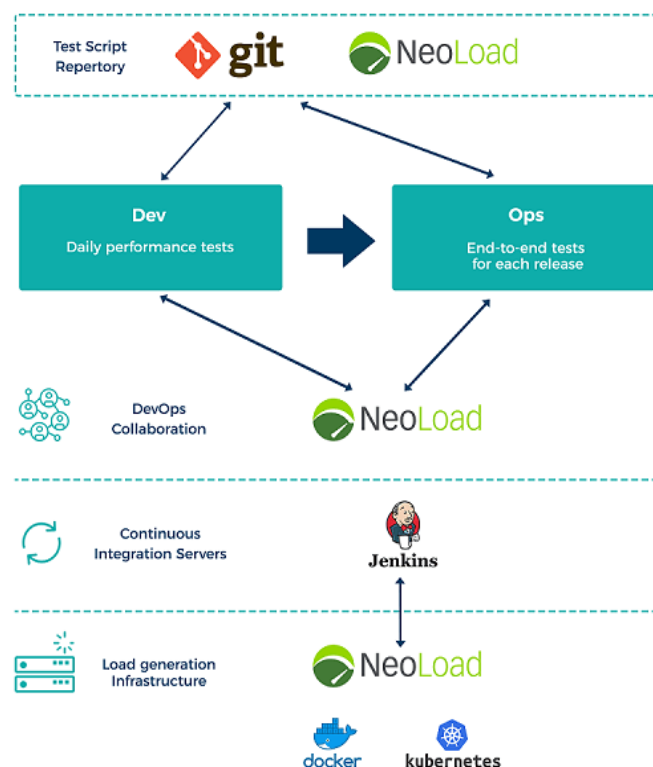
Test Script Repertory

git

NeoLoad

Dev

Daily performance tests

Ops

End-to-end tests for each release

DevOps Collaboration

NeoLoad

Continuous Integration Servers

Jenkins

Load generation Infrastructure

NeoLoad

docker

kubernetes